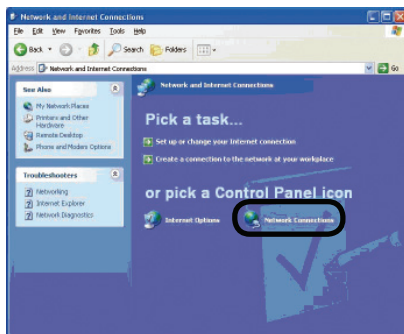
Network and Internet Connections

File Edit View Favorites Tools Help

Back Search Folders

Address Network and Internet Connections Go

See Also

My Network Places

Printers and Other Hardware

Remote Desktop

Phone and Modem Options

Troubleshooters

Networking

Internet Explorer

Network Diagnostics

Network and Internet Connections

Pick a task...

Set up or change your Internet connection

Create a connection to the network at your workplace

or pick a Control Panel icon

Internet Options

Network Connections